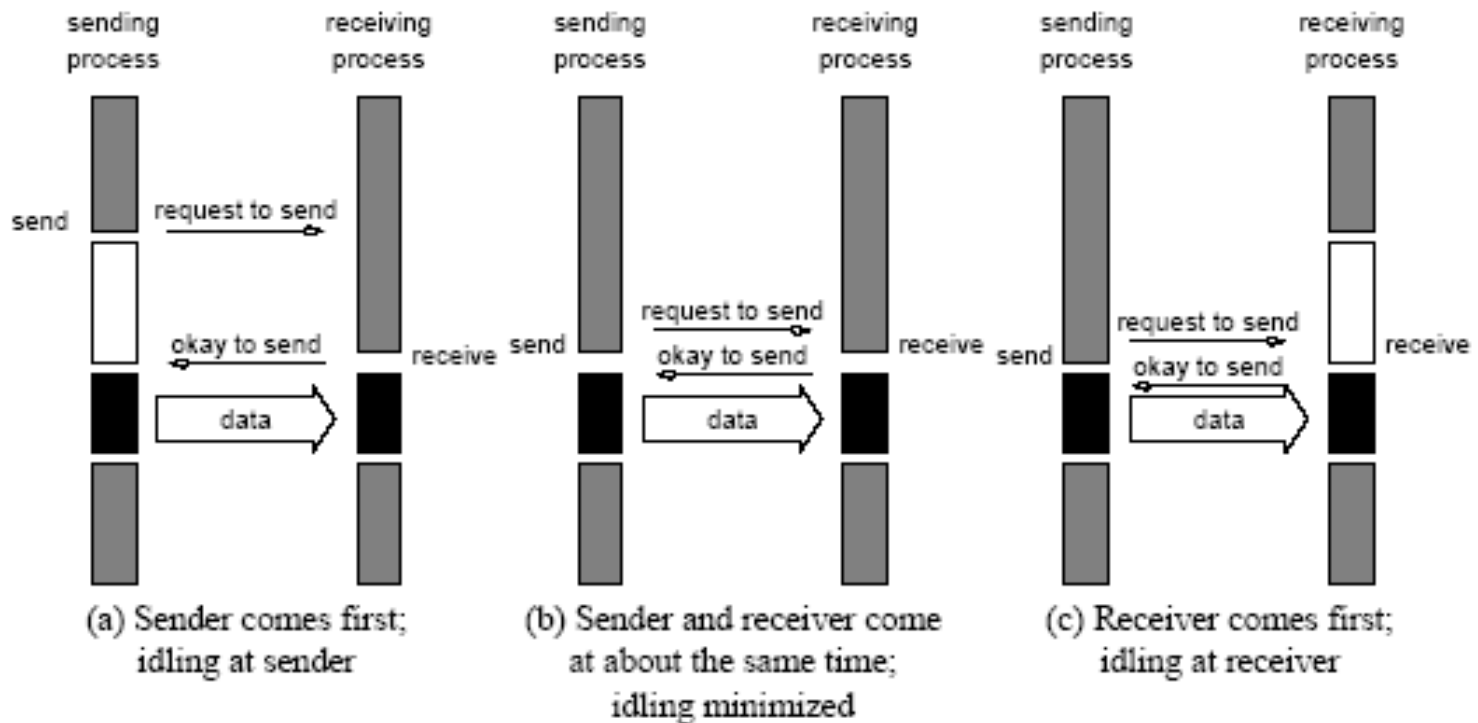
sending process

receiving process

send

request to send

okay to send

receive

data

(a) Sender comes first; idling at sender

sending process

receiving process

request to send

send

okay to send

receive

data

(b) Sender and receiver come at about the same time; idling minimized

sending process

receiving process

request to send

send

okay to send

receive

data

(c) Receiver comes first; idling at receiver